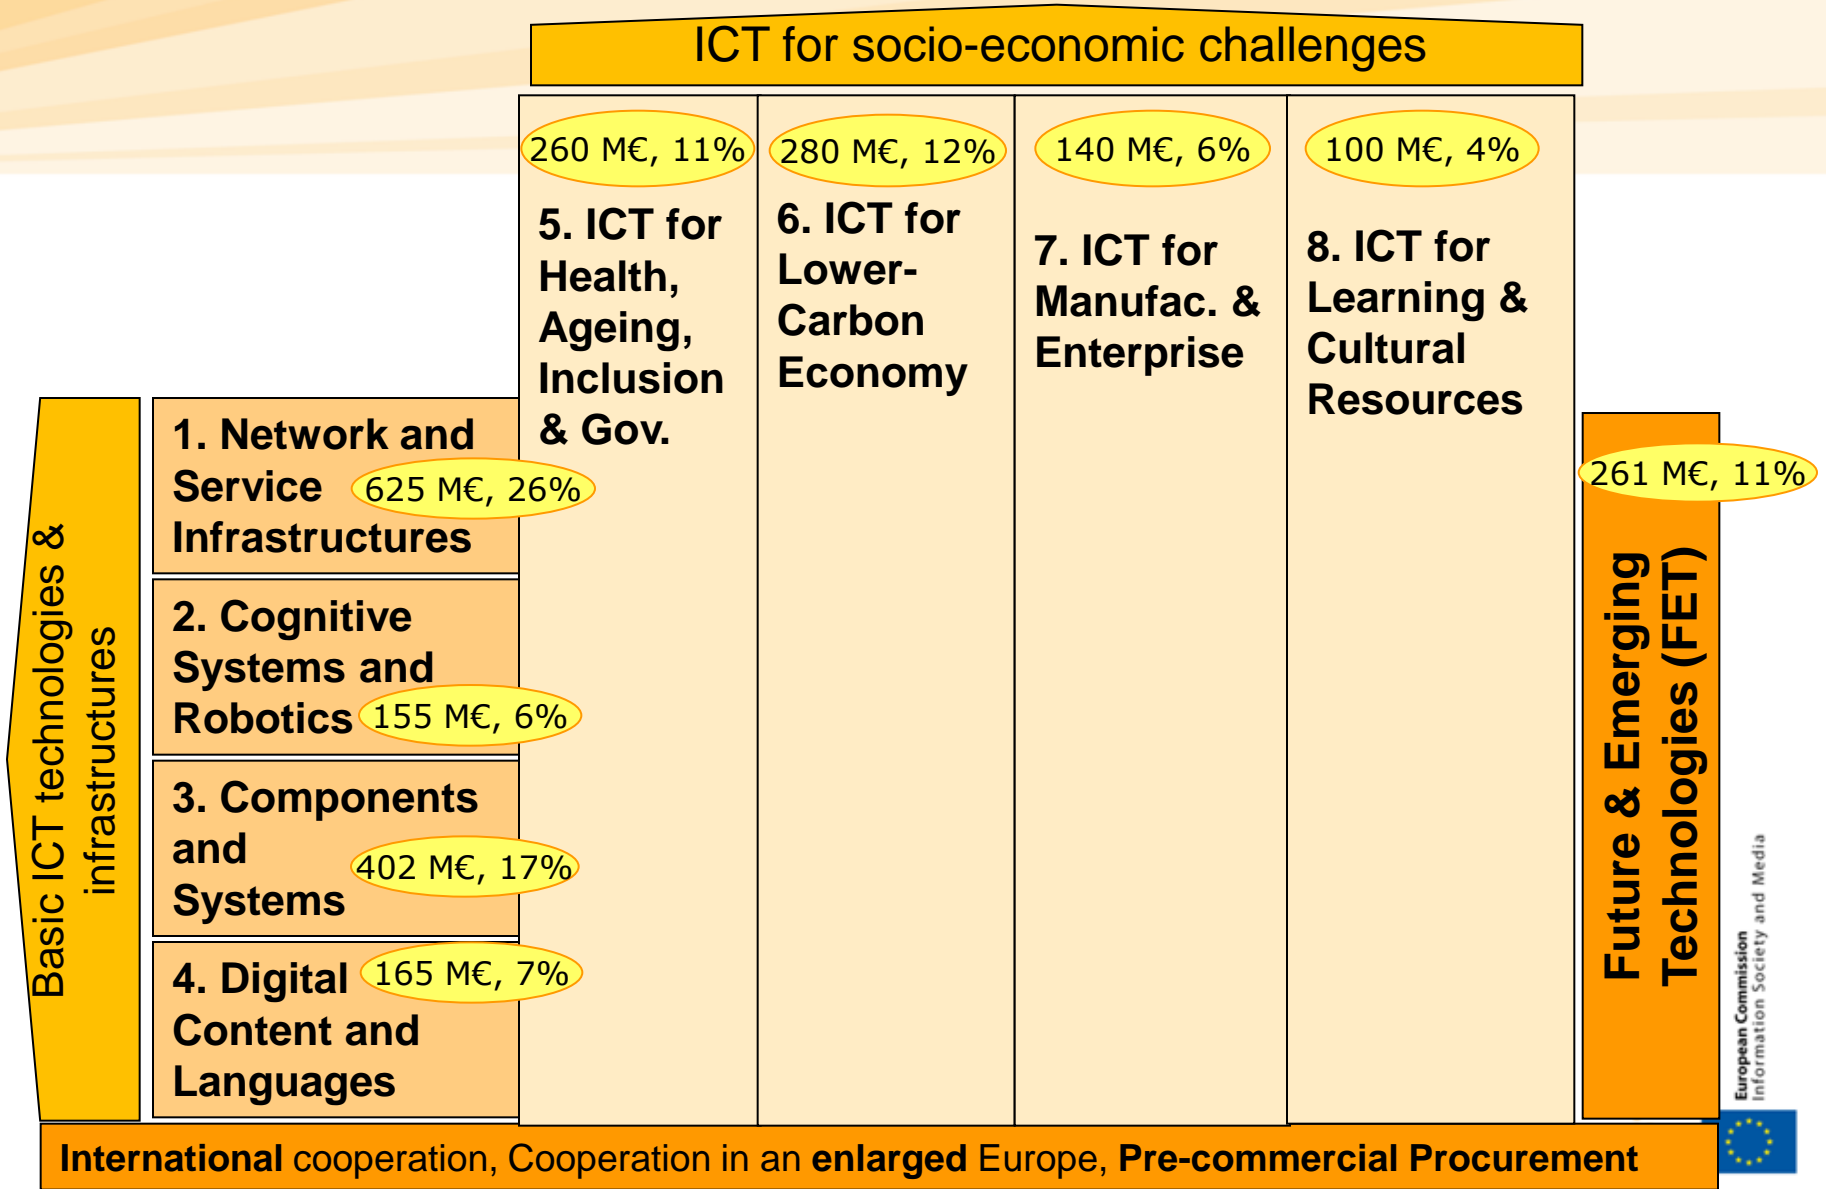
ICT for socio-economic challenges

260 M€, 11%
5. ICT for Health, Ageing, Inclusion & Gov.

280 M€, 12%
6. ICT for Lower-Carbon Economy

140 M€, 6%
7. ICT for Manufac. & Enterprise

100 M€, 4%
8. ICT for Learning & Cultural Resources

Basic ICT technologies & infrastructures

1. Network and Service Infrastructures 625 M€, 26%

2. Cognitive Systems and Robotics 155 M€, 6%

3. Components and Systems 402 M€, 17%

4. Digital Content and Languages 165 M€, 7%

261 M€, 11%
Future & Emerging Technologies (FET)

European Commission
Information Society and Media

International cooperation, Cooperation in an enlarged Europe, Pre-commercial Procurement